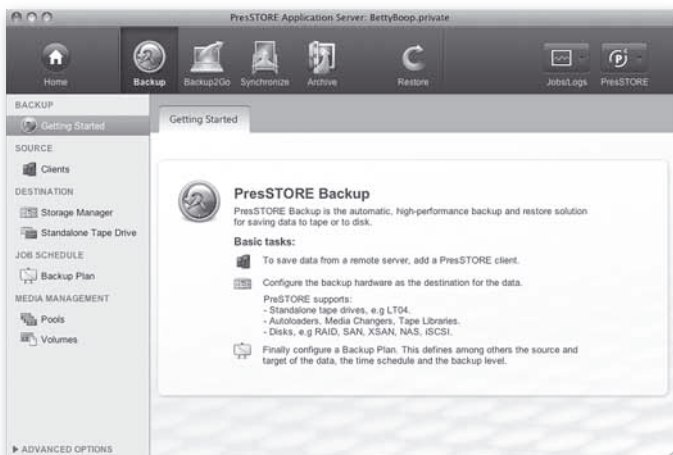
PresSTORE Application Server: BettyBoop.private

Home
Backup
Backup2Go
Synchronize
Archive
Restore
Jobs/Logs
PresSTORE

BACKUP
Getting Started
SOURCE
Clients
DESTINATION
Storage Manager
Standalone Tape Drive
JOB SCHEDULE
Backup Plan
MEDIA MANAGEMENT
Pools
Volumes

▶ ADVANCED OPTIONS

Getting Started

PresSTORE Backup

PresSTORE Backup is the automatic, high-performance backup and restore solution for saving data to tape or to disk.

Basic tasks:

To save data from a remote server, add a PresSTORE client.

Configure the backup hardware as the destination for the data.

PresSTORE supports:
- Standalone tape drives, e.g LT04.
- Autoloaders, Media Changers, Tape Libraries.
- Disks, e.g RAID, SAN, XSAN, NAS, iSCSI.

Finally configure a Backup Plan. This defines among others the source and target of the data, the time schedule and the backup level.